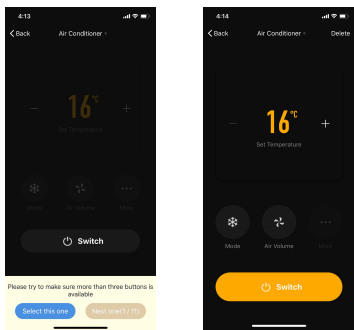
4:13

Back Air Conditioner

16℃

Set Temperature

Mode Air Volume More

Switch

Please try to make sure more than three buttons is available

Select this one

Next one(1 / 11)

4:14

Back Air Conditioner Delete

16℃

Set Temperature

Mode Air Volume More

Switch